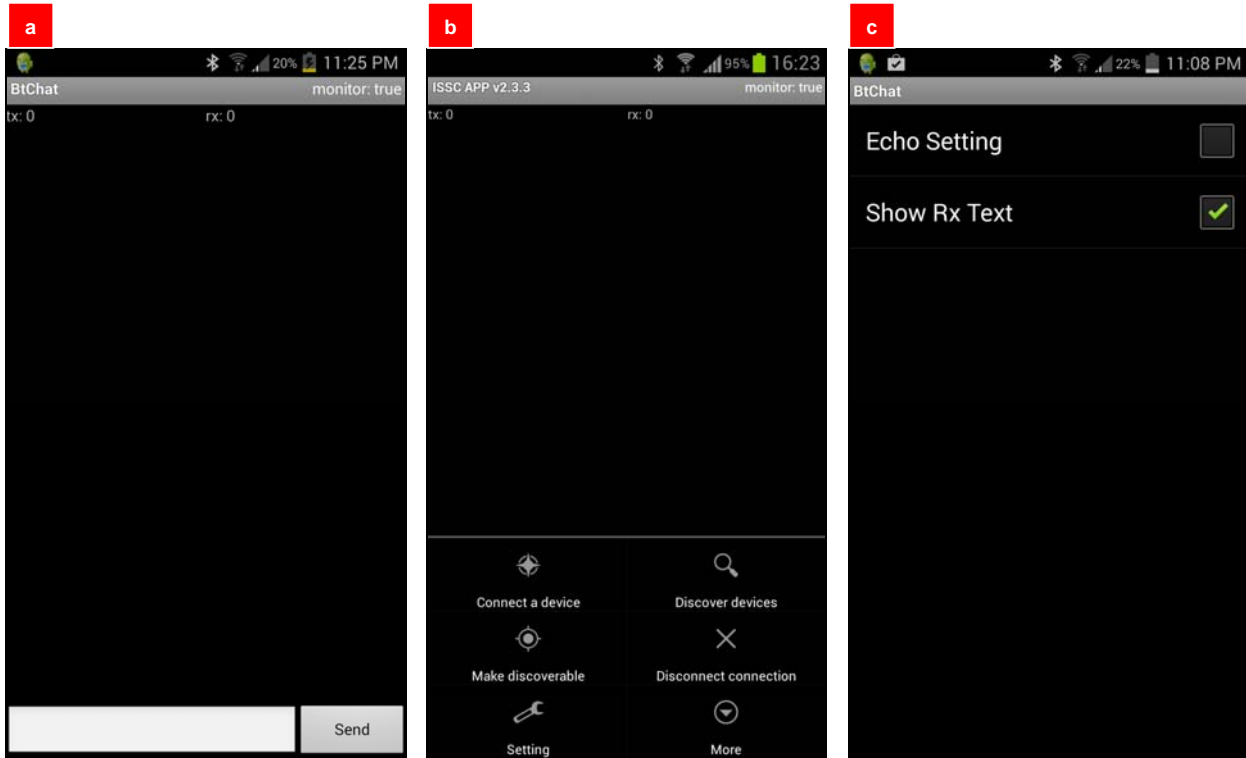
a

20% 11:25 PM

BtChat monitor: true

tx: 0 rx: 0

Send

b

95% 16:23

ISSC APP v2.3.3 monitor: true

tx: 0 rx: 0

Connect a device

Discover devices

Make discoverable

Disconnect connection

Setting

More

c

22% 11:08 PM

BtChat

Echo Setting

Show Rx Text